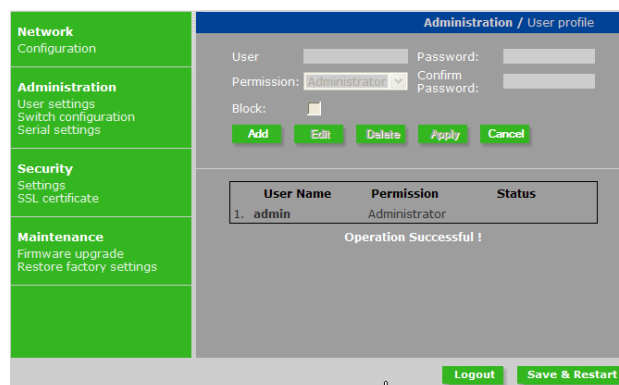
Network
Configuration

Administration
User settings
Switch configuration
Serial settings

Security
Settings
SSL certificate

Maintenance
Firmware upgrade
Restore factory settings

Administration / User profile

User
Password:
Permission: Administrator
Confirm Password:
Block:

Add Edit Delete Apply Cancel

| | User Name | Permission | Status |
|---|---|---|---|
| 1. | admin | Administrator | |

Operation Successful !

Logout Save & Restart